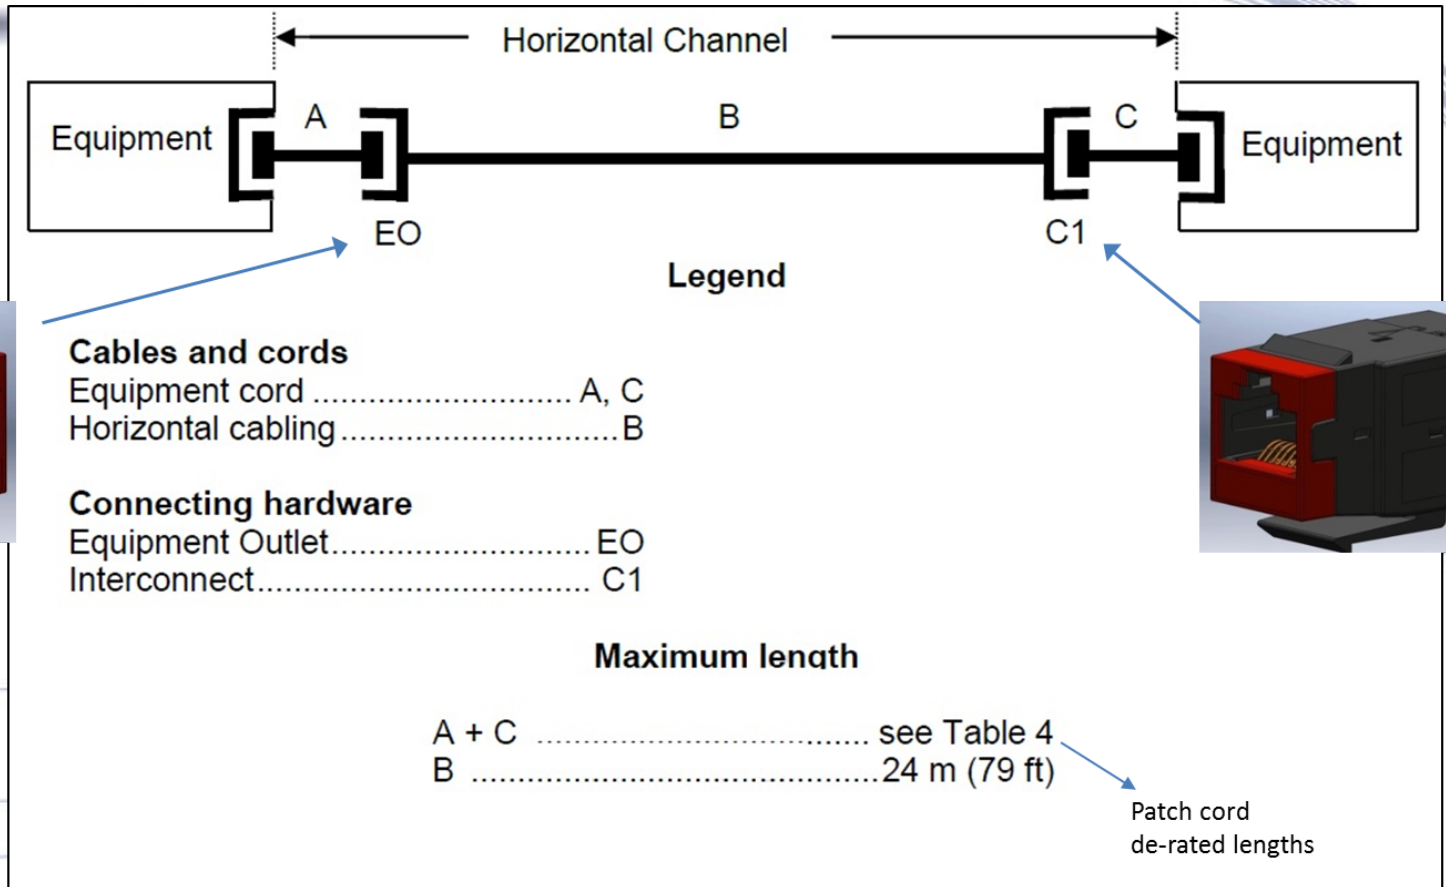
Horizontal Channel

Equipment

A

B

C

Equipment

EO

C1

Legend

Cables and cords
Equipment cord ............................ A, C
Horizontal cabling .............................. B

Connecting hardware
Equipment Outlet............................ EO
Interconnect.................................... C1

Maximum length

A + C ................................. see Table 4
B .........................................24 m (79 ft)

Patch cord de-rated lengths